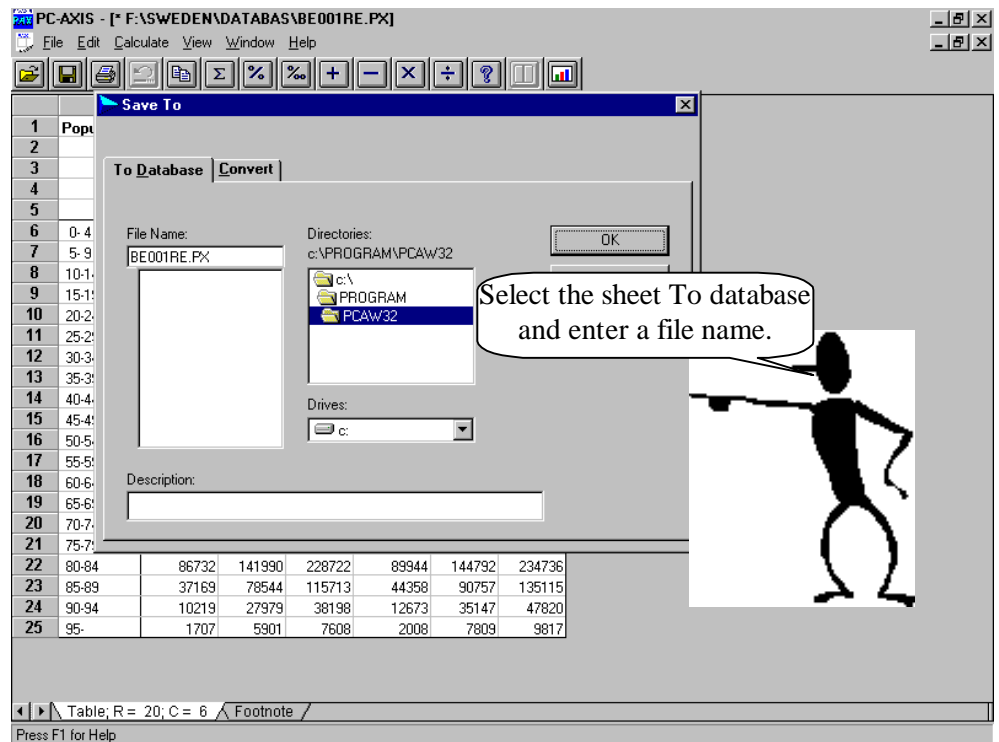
PC-AXIS - [* F:\SWEDEN\DATABAS\BE001RE.PX]

File Edit Calculate View Window Help

Save To

To Database | Convert

File Name:
BE001RE.PX

Directories:
c:\PROGRAM\PCAW32

c:\
PROGRAM
PCAW32

OK

Drives:
c:

Description:

Select the sheet To database and enter a file name.

| | |
|---|---|
| 1 | Popu |
| 2 | |
| 3 | |
| 4 | |
| 5 | |
| 6 | 0-4 |
| 7 | 5-9 |
| 8 | 10-1 |
| 9 | 15-1 |
| 10 | 20-2 |
| 11 | 25-2 |
| 12 | 30-3 |
| 13 | 35-3 |
| 14 | 40-4 |
| 15 | 45-4 |
| 16 | 50-5 |
| 17 | 55-5 |
| 18 | 60-6 |
| 19 | 65-6 |
| 20 | 70-7 |
| 21 | 75-7 |

| | | | | | | | |
|---|---|---|---|---|---|---|---|
| 22 | 80-84 | 86732 | 141990 | 228722 | 89944 | 144792 | 234736 |
| 23 | 85-89 | 37169 | 78544 | 115713 | 44358 | 90757 | 135115 |
| 24 | 90-94 | 10219 | 27979 | 38198 | 12673 | 35147 | 47820 |
| 25 | 95- | 1707 | 5901 | 7608 | 2008 | 7809 | 9817 |

Table; R = 20; C = 6 | Footnote

Press F1 for Help